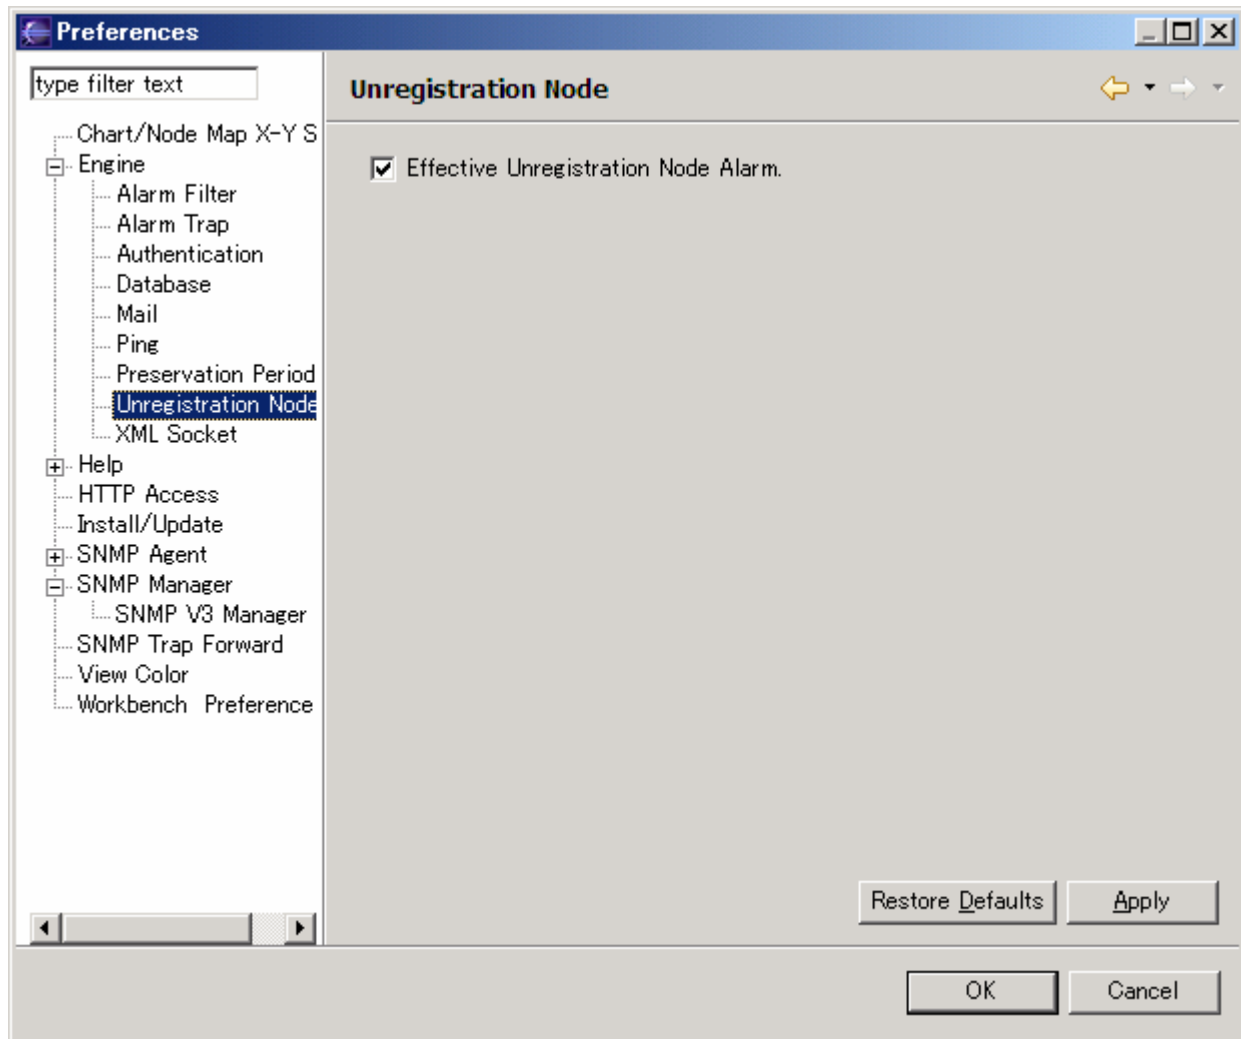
Preferences

type filter text

Chart/Node Map X-Y S
Engine
Alarm Filter
Alarm Trap
Authentication
Database
Mail
Ping
Preservation Period
Unregistration Node
XML Socket
Help
HTTP Access
Install/Update
SNMP Agent
SNMP Manager
SNMP V3 Manager
SNMP Trap Forward
View Color
Workbench Preference

Unregistration Node

Effective Unregistration Node Alarm.

Restore Defaults
Apply

OK
Cancel